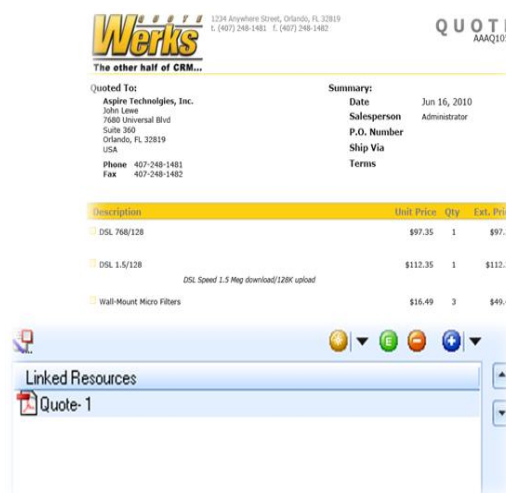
Werks
The other half of CRM...
1234 Anywhere Street, Orlando, FL 32819
t. (407) 248-1481 f. (407) 248-1482

QUOT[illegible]
AAAQ10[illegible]

Quoted To:
Aspire Technolgies, Inc.
John Lewe
7680 Universal Blvd
Suite 360
Orlando, FL 32819
USA

Phone 407-248-1481
Fax 407-248-1482

Summary:
Date Jun 16, 2010
Salesperson Administrator
P.O. Number
Ship Via
Terms

| Description | Unit Price | Qty | Ext. Pri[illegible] |
|---|---|---|---|
| DSL 768/128 | $97.35 | 1 | $97.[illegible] |
| DSL 1.5/128 DSL Speed 1.5 Meg download/128K upload | $112.35 | 1 | $112.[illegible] |
| Wall-Mount Micro Filters | $16.49 | 3 | $49.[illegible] |

Linked Resources
Quote- 1